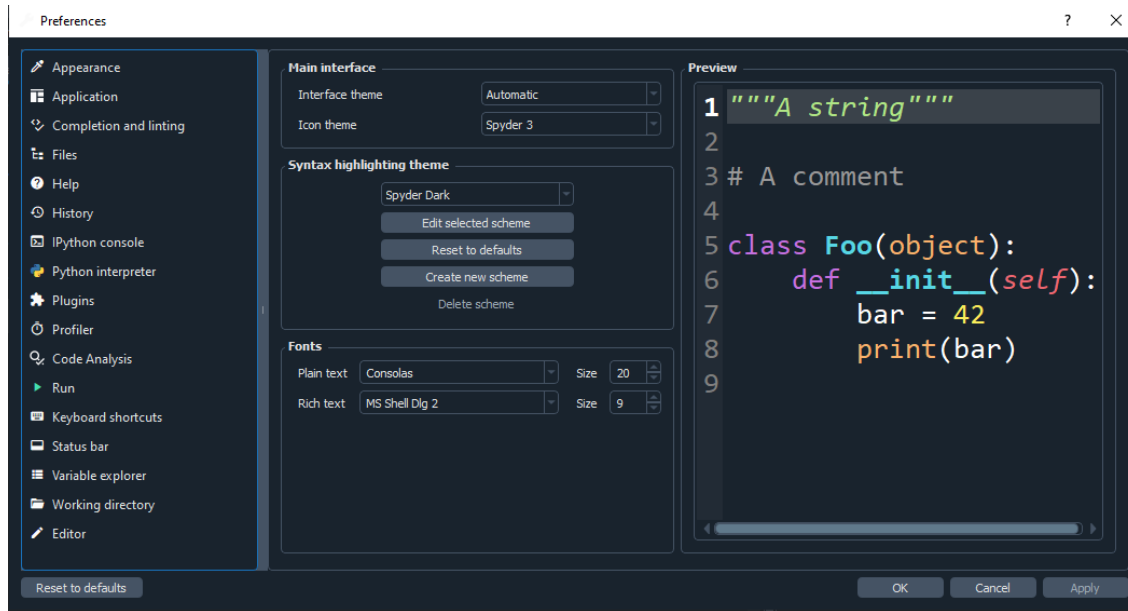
Preferences

?

Appearance
Application
Completion and linting
Files
Help
History
IPython console
Python interpreter
Plugins
Profiler
Code Analysis
Run
Keyboard shortcuts
Status bar
Variable explorer
Working directory
Editor

Main interface

Interface theme | Automatic
Icon theme | Spyder 3

Syntax highlighting theme

Spyder Dark
Edit selected scheme
Reset to defaults
Create new scheme
Delete scheme

Fonts

Plain text | Consolas | Size | 20
Rich text | MS Shell Dlg 2 | Size | 9

Preview

1 """A string"""
2
3 # A comment
4
5 class Foo(object):
6     def __init__(self):
7         bar = 42
8         print(bar)
9

Reset to defaults

OK
Cancel
Apply